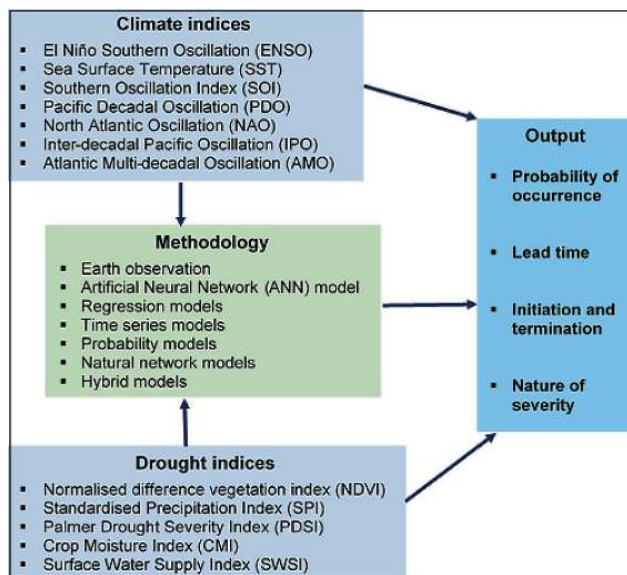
Climate indices

- El Niño Southern Oscillation (ENSO)
- Sea Surface Temperature (SST)
- Southern Oscillation Index (SOI)
- Pacific Decadal Oscillation (PDO)
- North Atlantic Oscillation (NAO)
- Inter-decadal Pacific Oscillation (IPO)
- Atlantic Multi-decadal Oscillation (AMO)

Methodology

- Earth observation
- Artificial Neural Network (ANN) model
- Regression models
- Time series models
- Probability models
- Natural network models
- Hybrid models

Drought indices

- Normalised difference vegetation index (NDVI)
- Standardised Precipitation Index (SPI)
- Palmer Drought Severity Index (PDSI)
- Crop Moisture Index (CMI)
- Surface Water Supply Index (SWSI)

Output

- Probability of occurrence
- Lead time
- Initiation and termination
- Nature of severity